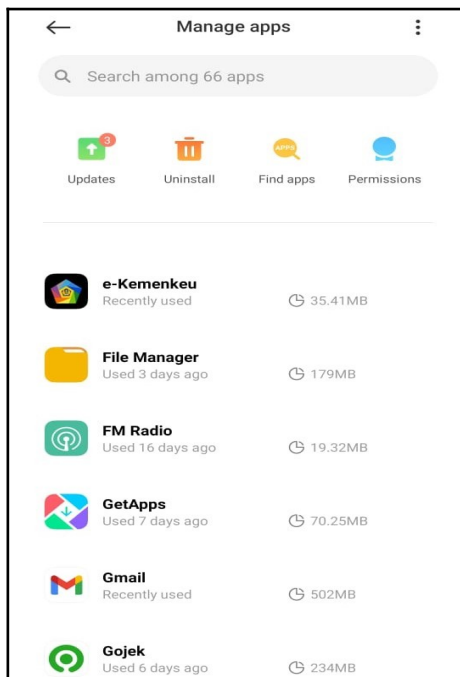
Manage apps

Search among 66 apps

3
Updates
Uninstall
APPS
Find apps
Permissions

e-Kemenkeu
Recently used
35.41MB

File Manager
Used 3 days ago
179MB

FM Radio
Used 16 days ago
19.32MB

GetApps
Used 7 days ago
70.25MB

Gmail
Recently used
502MB

Gojek
Used 6 days ago
234MB